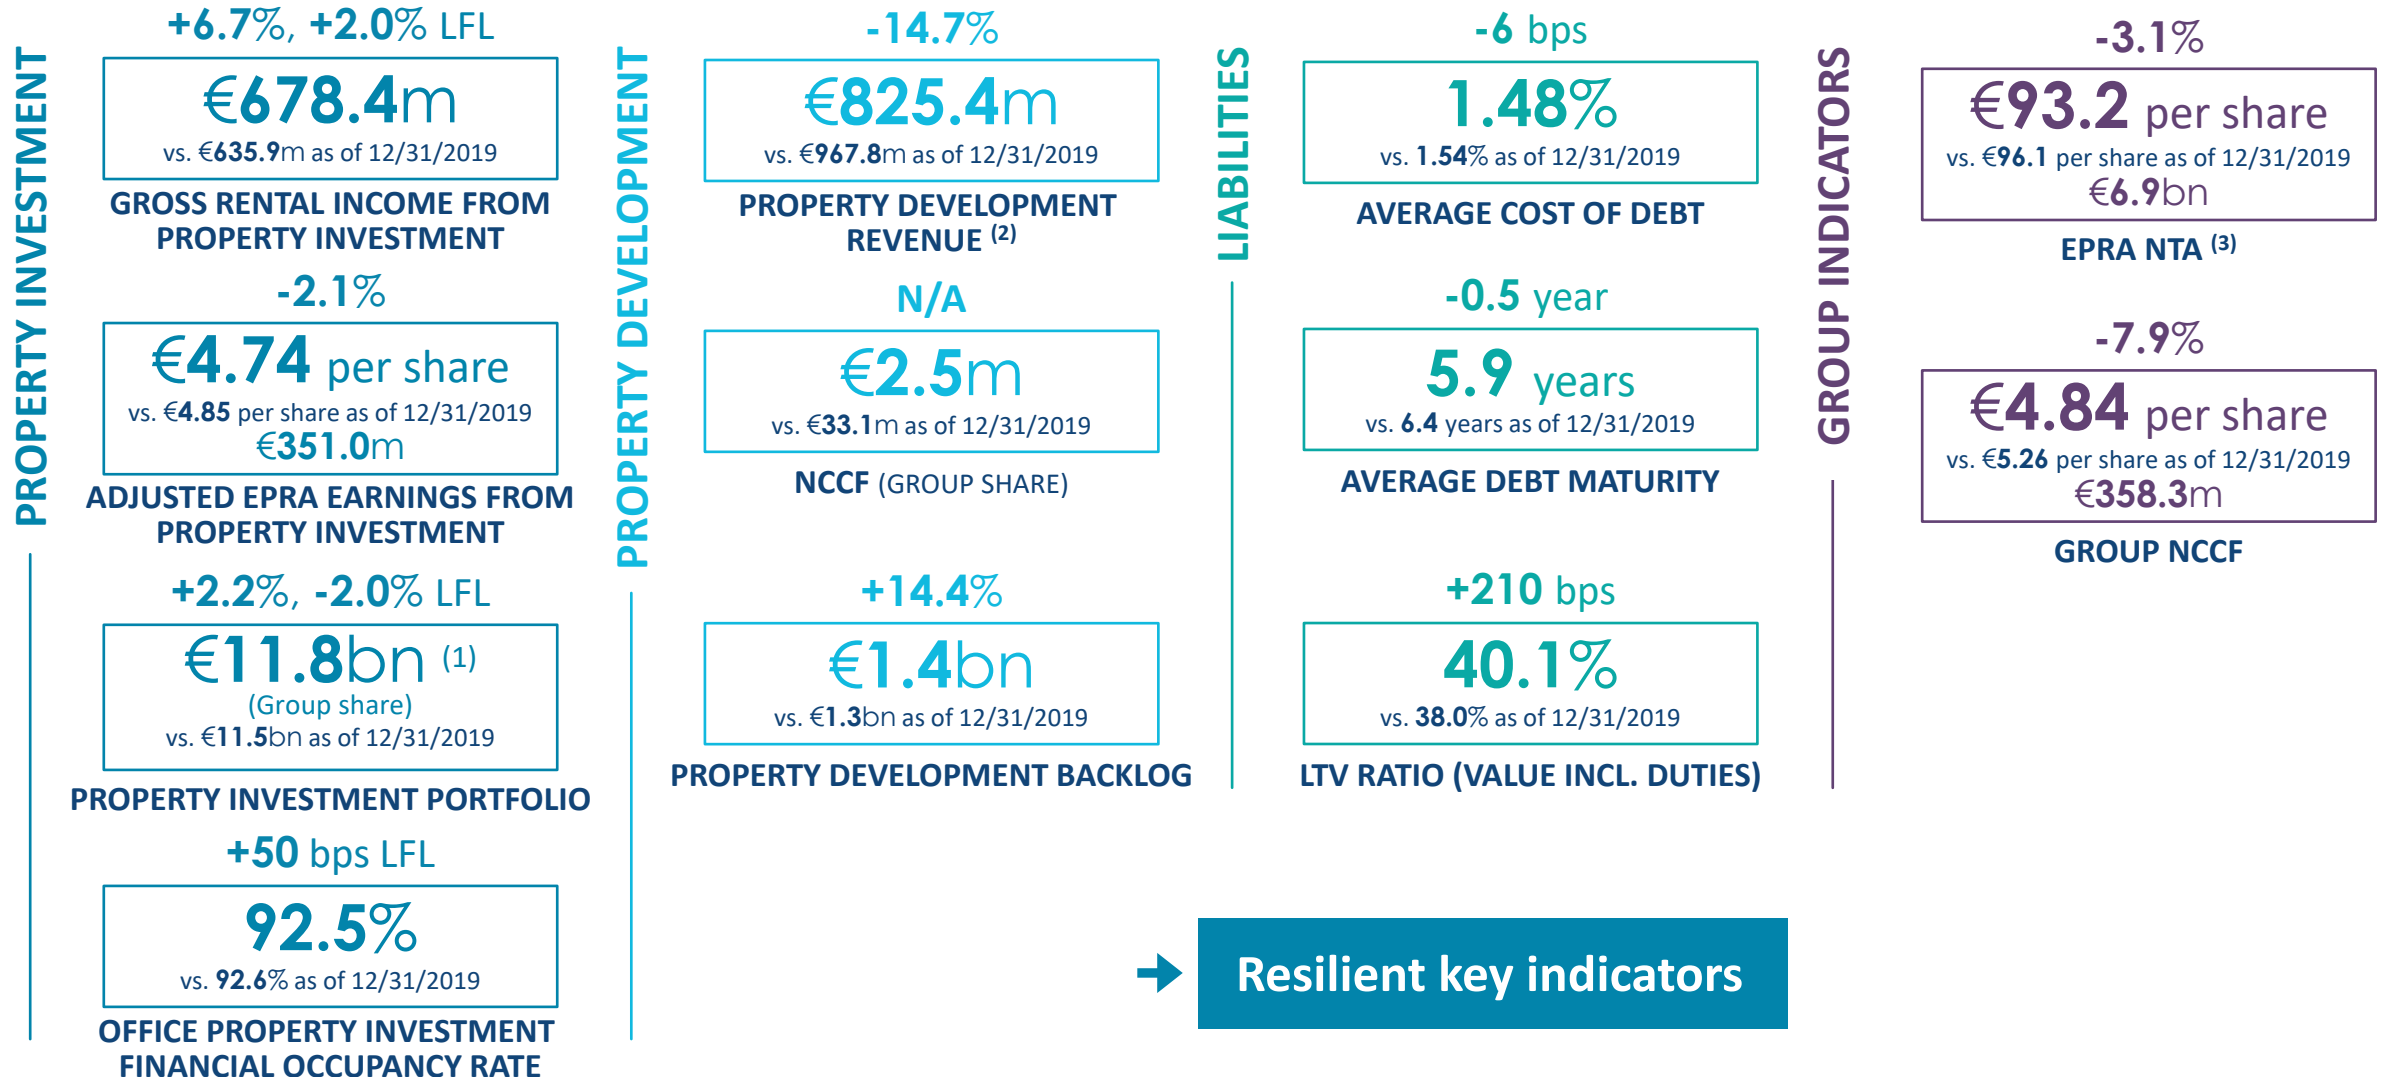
PROPERTY INVESTMENT

+6.7%, +2.0% LFL

€678.4m

vs. €635.9m as of 12/31/2019

GROSS RENTAL INCOME FROM PROPERTY INVESTMENT

-2.1%

€4.74 per share

vs. €4.85 per share as of 12/31/2019

€351.0m

ADJUSTED EPRA EARNINGS FROM PROPERTY INVESTMENT

+2.2%, -2.0% LFL

€11.8bn (1)

(Group share)

vs. €11.5bn as of 12/31/2019

PROPERTY INVESTMENT PORTFOLIO

+50 bps LFL

92.5%

vs. 92.6% as of 12/31/2019

OFFICE PROPERTY INVESTMENT FINANCIAL OCCUPANCY RATE

PROPERTY DEVELOPMENT

-14.7%

€825.4m

vs. €967.8m as of 12/31/2019

PROPERTY DEVELOPMENT REVENUE (2)

N/A

€2.5m

vs. €33.1m as of 12/31/2019

NCCF (GROUP SHARE)

+14.4%

€1.4bn

vs. €1.3bn as of 12/31/2019

PROPERTY DEVELOPMENT BACKLOG

LIABILITIES

-6 bps

1.48%

vs. 1.54% as of 12/31/2019

AVERAGE COST OF DEBT

-0.5 year

5.9 years

vs. 6.4 years as of 12/31/2019

AVERAGE DEBT MATURITY

+210 bps

40.1%

vs. 38.0% as of 12/31/2019

LTV RATIO (VALUE INCL. DUTIES)

GROUP INDICATORS

-3.1%

€93.2 per share

vs. €96.1 per share as of 12/31/2019

€6.9bn

EPRA NTA (3)

-7.9%

€4.84 per share

vs. €5.26 per share as of 12/31/2019

€358.3m

GROUP NCCF

Resilient key indicators